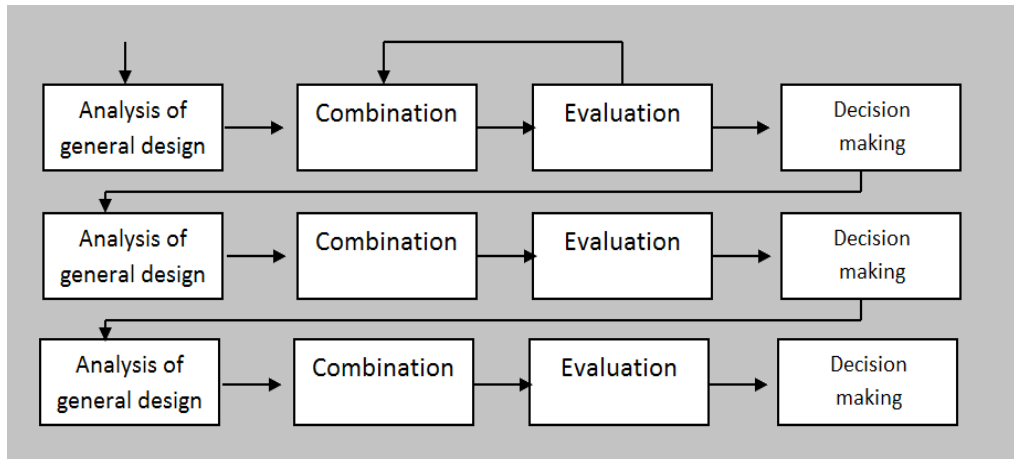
Analysis of general design

Combination

Evaluation

Decision making

Analysis of general design

Combination

Evaluation

Decision making

Analysis of general design

Combination

Evaluation

Decision making